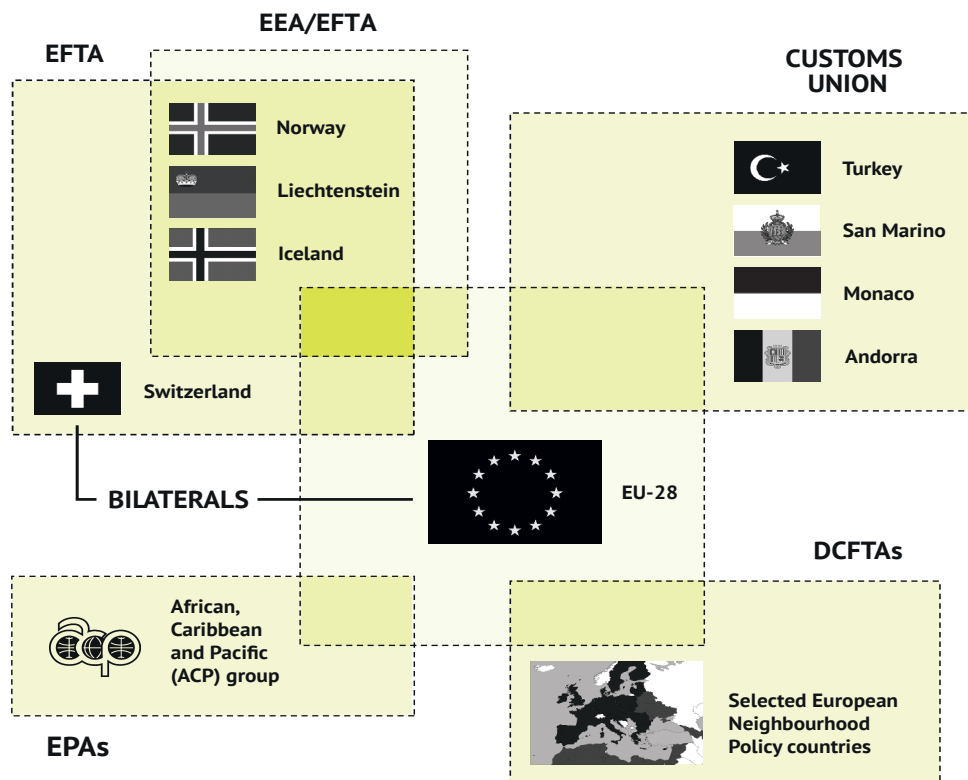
EEA/EFTA

EFTA

CUSTOMS UNION

Norway

Liechtenstein

Iceland

Turkey

San Marino

Monaco

Andorra

Switzerland

BILATERALS

EU-28

DCFTAs

African, Caribbean and Pacific (ACP) group

acp

Selected European Neighbourhood Policy countries

EPAs